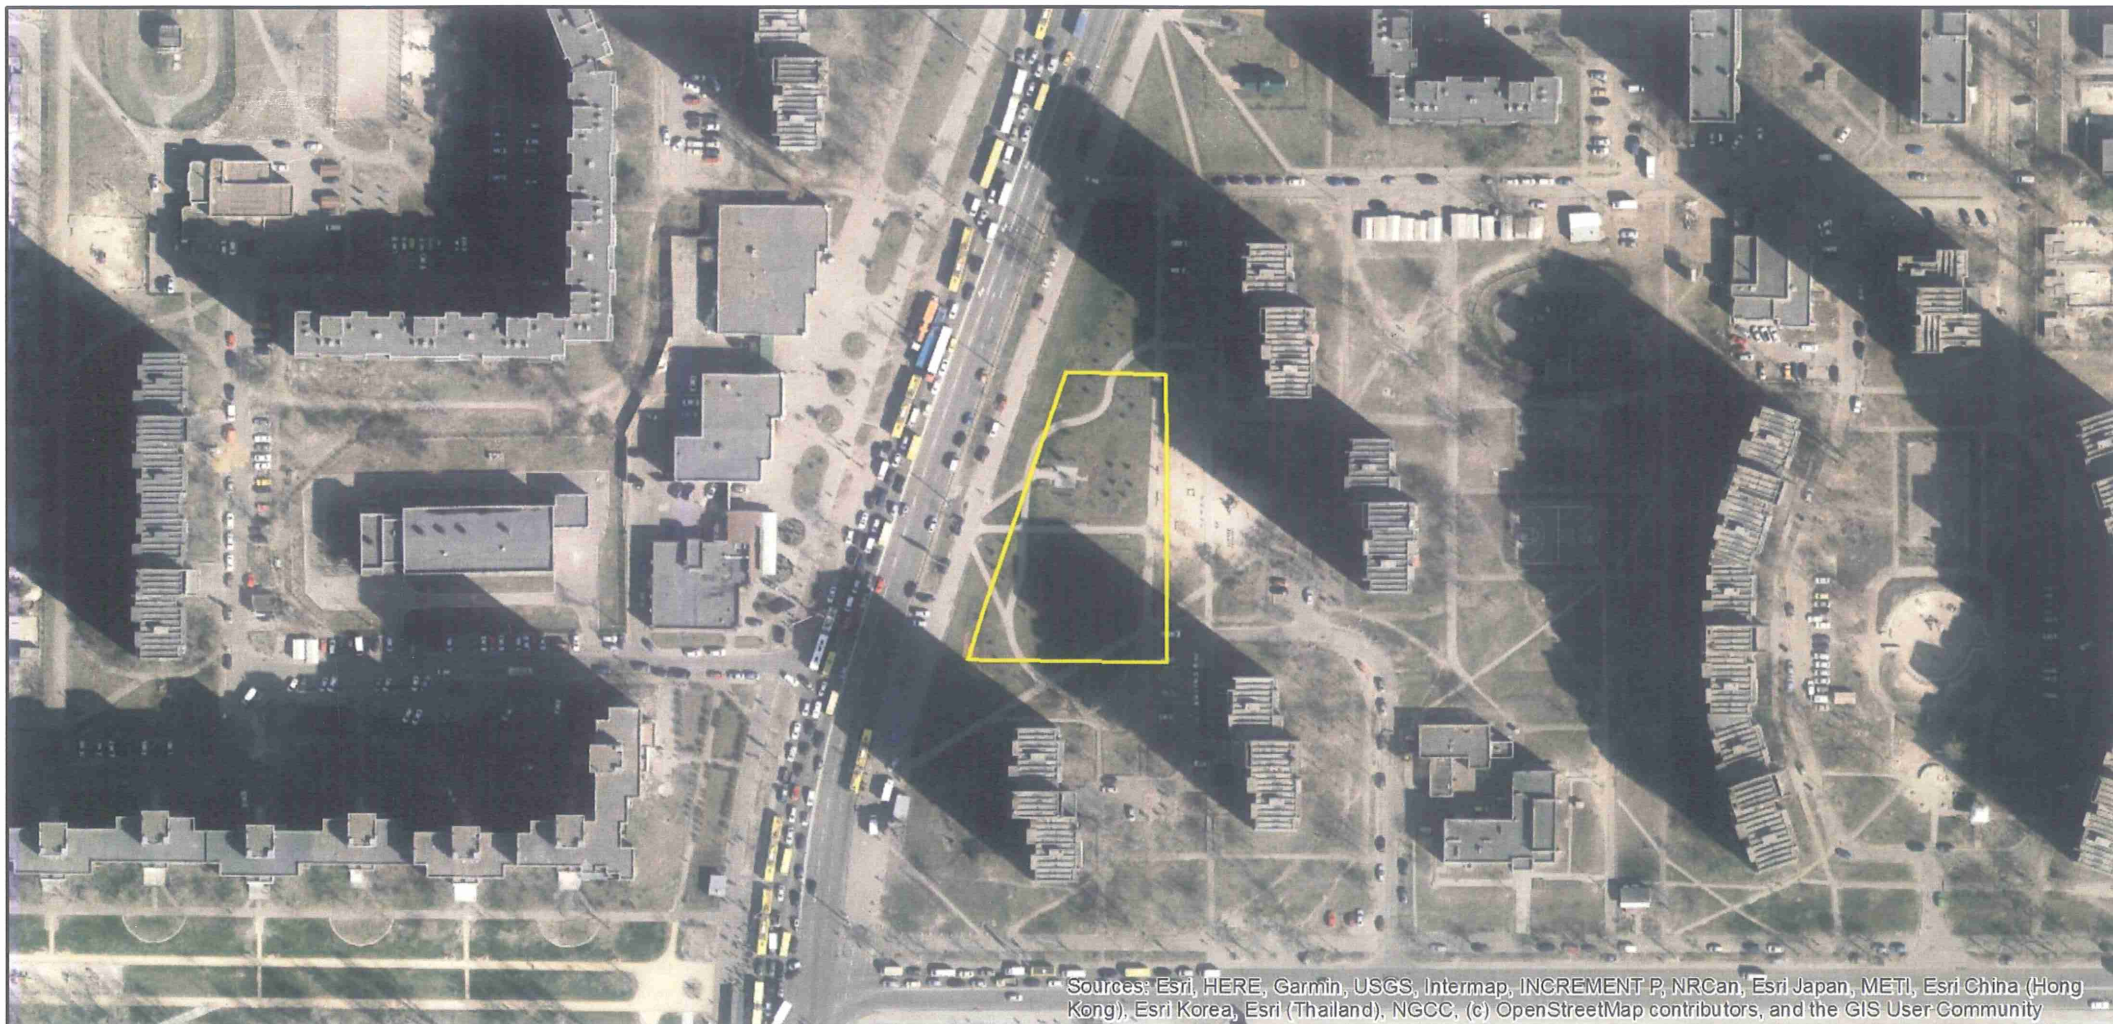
Sources: Esri, HERE, Garmin, USGS, Intermap, INCREMENT P, NRCan, Esri Japan, METI, Esri China (Hong Kong), Esri Korea, Esri (Thailand), NGCC, (c) OpenStreetMap contributors, and the GIS User Community